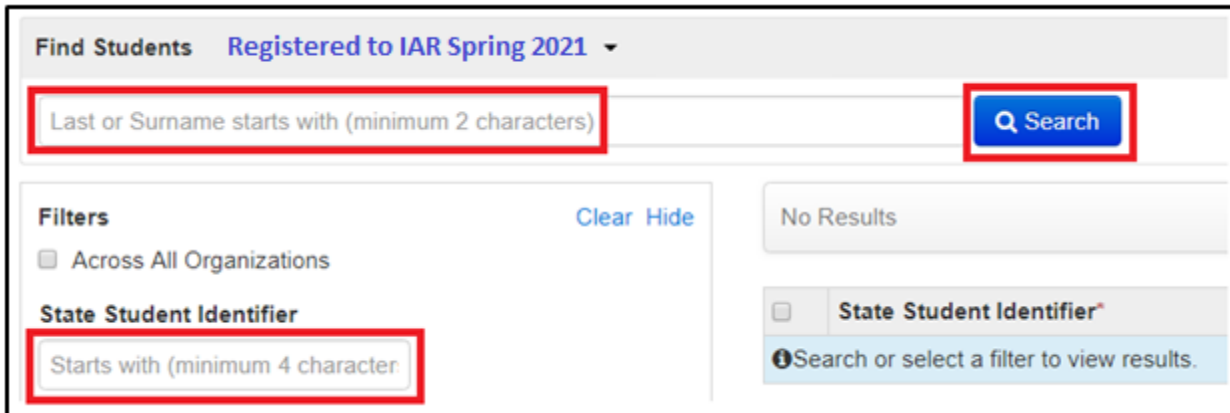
Find Students Registered to IAR Spring 2021

Last or Surname starts with (minimum 2 characters)

Search

Filters

Clear Hide

Across All Organizations

State Student Identifier

Starts with (minimum 4 character

No Results

| | State Student Identifier* |
|---|---|
| Search or select a filter to view results. | |